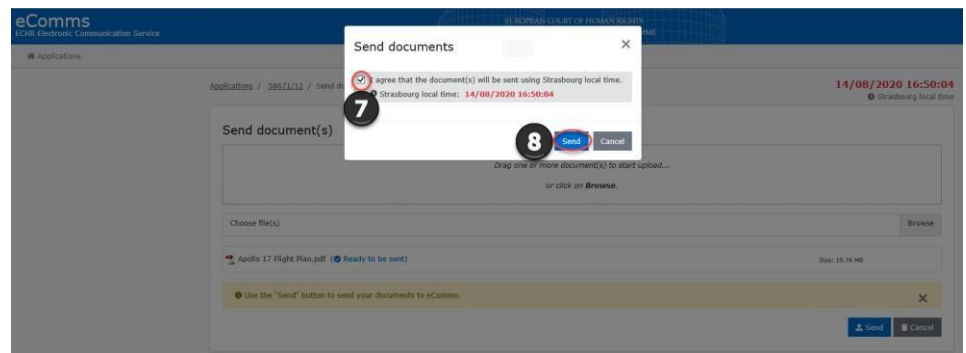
eComms
ECHR Electronic Communication Service

EUROPEAN COURT OF HUMAN RIGHTS

Applications

Applications / 58671/12 / Send d

14/08/2020 16:50:04
Strasbourg local time

Send documents

I agree that the document(s) will be sent using Strasbourg local time.
Strasbourg local time: 14/08/2020 16:50:04

7

8

Send
Cancel

Send document(s)

Drag one or more document(s) to start upload...

or click on Browse.

Choose file(s)

Browse

Apollo 17 Flight Plan.pdf (Ready to be sent)

Size: 19.74 MB

Use the "Send" button to send your documents to eComms.

Send
Cancel